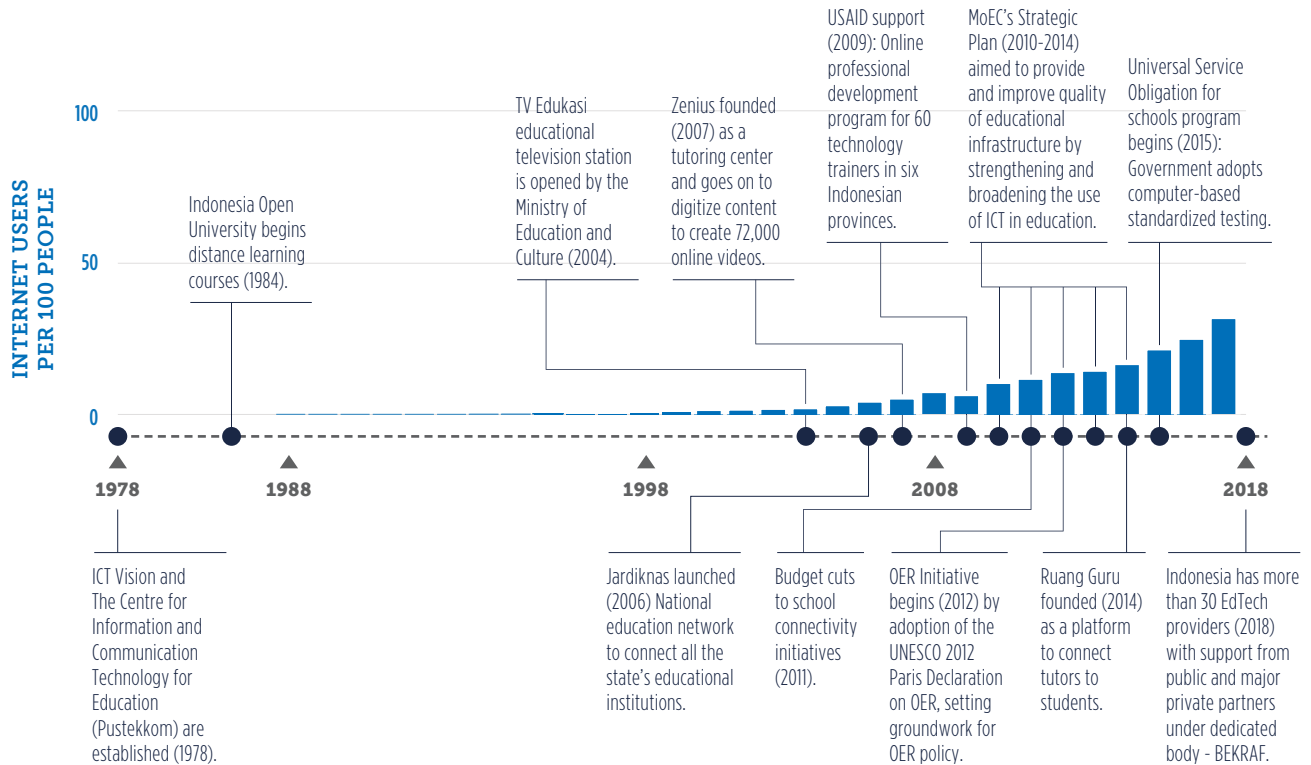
INTERNET USERS PER 100 PEOPLE

100

50

0

Indonesia Open University begins distance learning courses (1984).

TV Edukasi educational television station is opened by the Ministry of Education and Culture (2004).

Zenius founded (2007) as a tutoring center and goes on to digitize content to create 72,000 online videos.

USAID support (2009): Online professional development program for 60 technology trainers in six Indonesian provinces.

MoEC's Strategic Plan (2010-2014) aimed to provide and improve quality of educational infrastructure by strengthening and broadening the use of ICT in education.

Universal Service Obligation for schools program begins (2015): Government adopts computer-based standardized testing.

1978

1988

1998

2008

2018

ICT Vision and The Centre for Information and Communication Technology for Education (Pustekkom) are established (1978).

Jardiknas launched (2006) National education network to connect all the state's educational institutions.

Budget cuts to school connectivity initiatives (2011).

OER Initiative begins (2012) by adoption of the UNESCO 2012 Paris Declaration on OER, setting groundwork for OER policy.

Ruang Guru founded (2014) as a platform to connect tutors to students.

Indonesia has more than 30 EdTech providers (2018) with support from public and major private partners under dedicated body - BEKRAF.